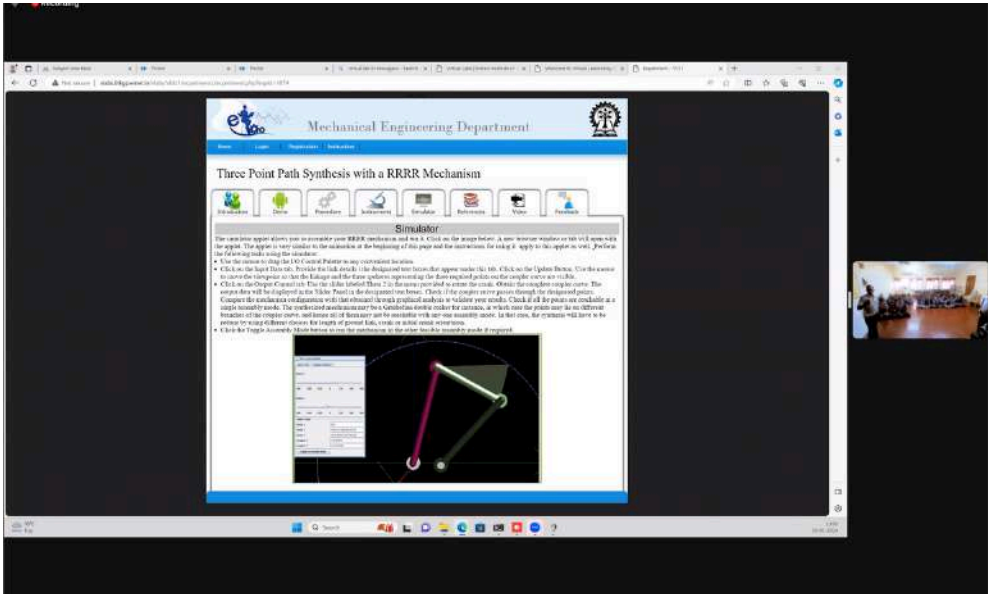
Recording

Mechanical Engineering Department

Home Login Registration Instructions

Three Point Path Synthesis with a RRRR Mechanism

Simulation Demo Procedure Instruments Simulator References Video Feedback

Simulator

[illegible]

• Use the cursor to drag the I/O Control Palette to any convenient location.
• Click on the Input Data tab. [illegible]
• Click on the Output Control tab. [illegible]
• Click the Toggle Assembly Mode button to see the mechanism in the other feasible assembly mode if required.

Search